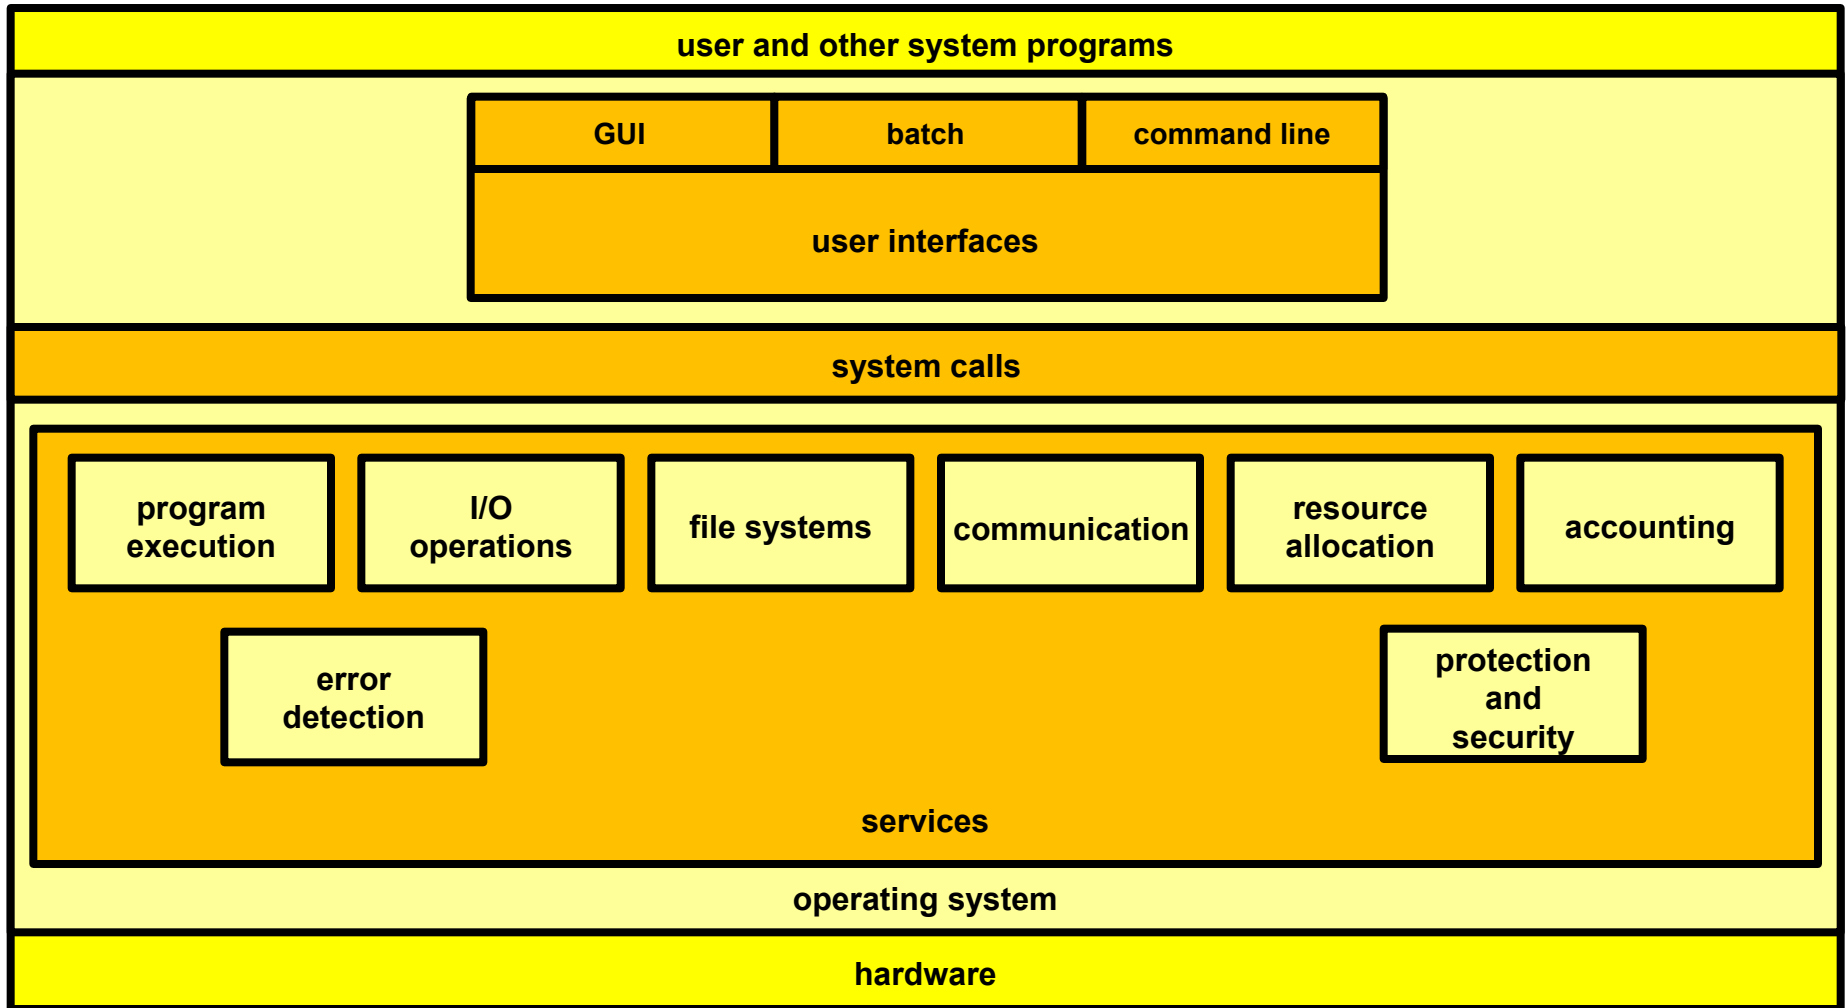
user and other system programs

GUI

batch

command line

user interfaces

system calls

program execution

I/O operations

file systems

communication

resource allocation

accounting

error detection

protection and security

services

operating system

hardware